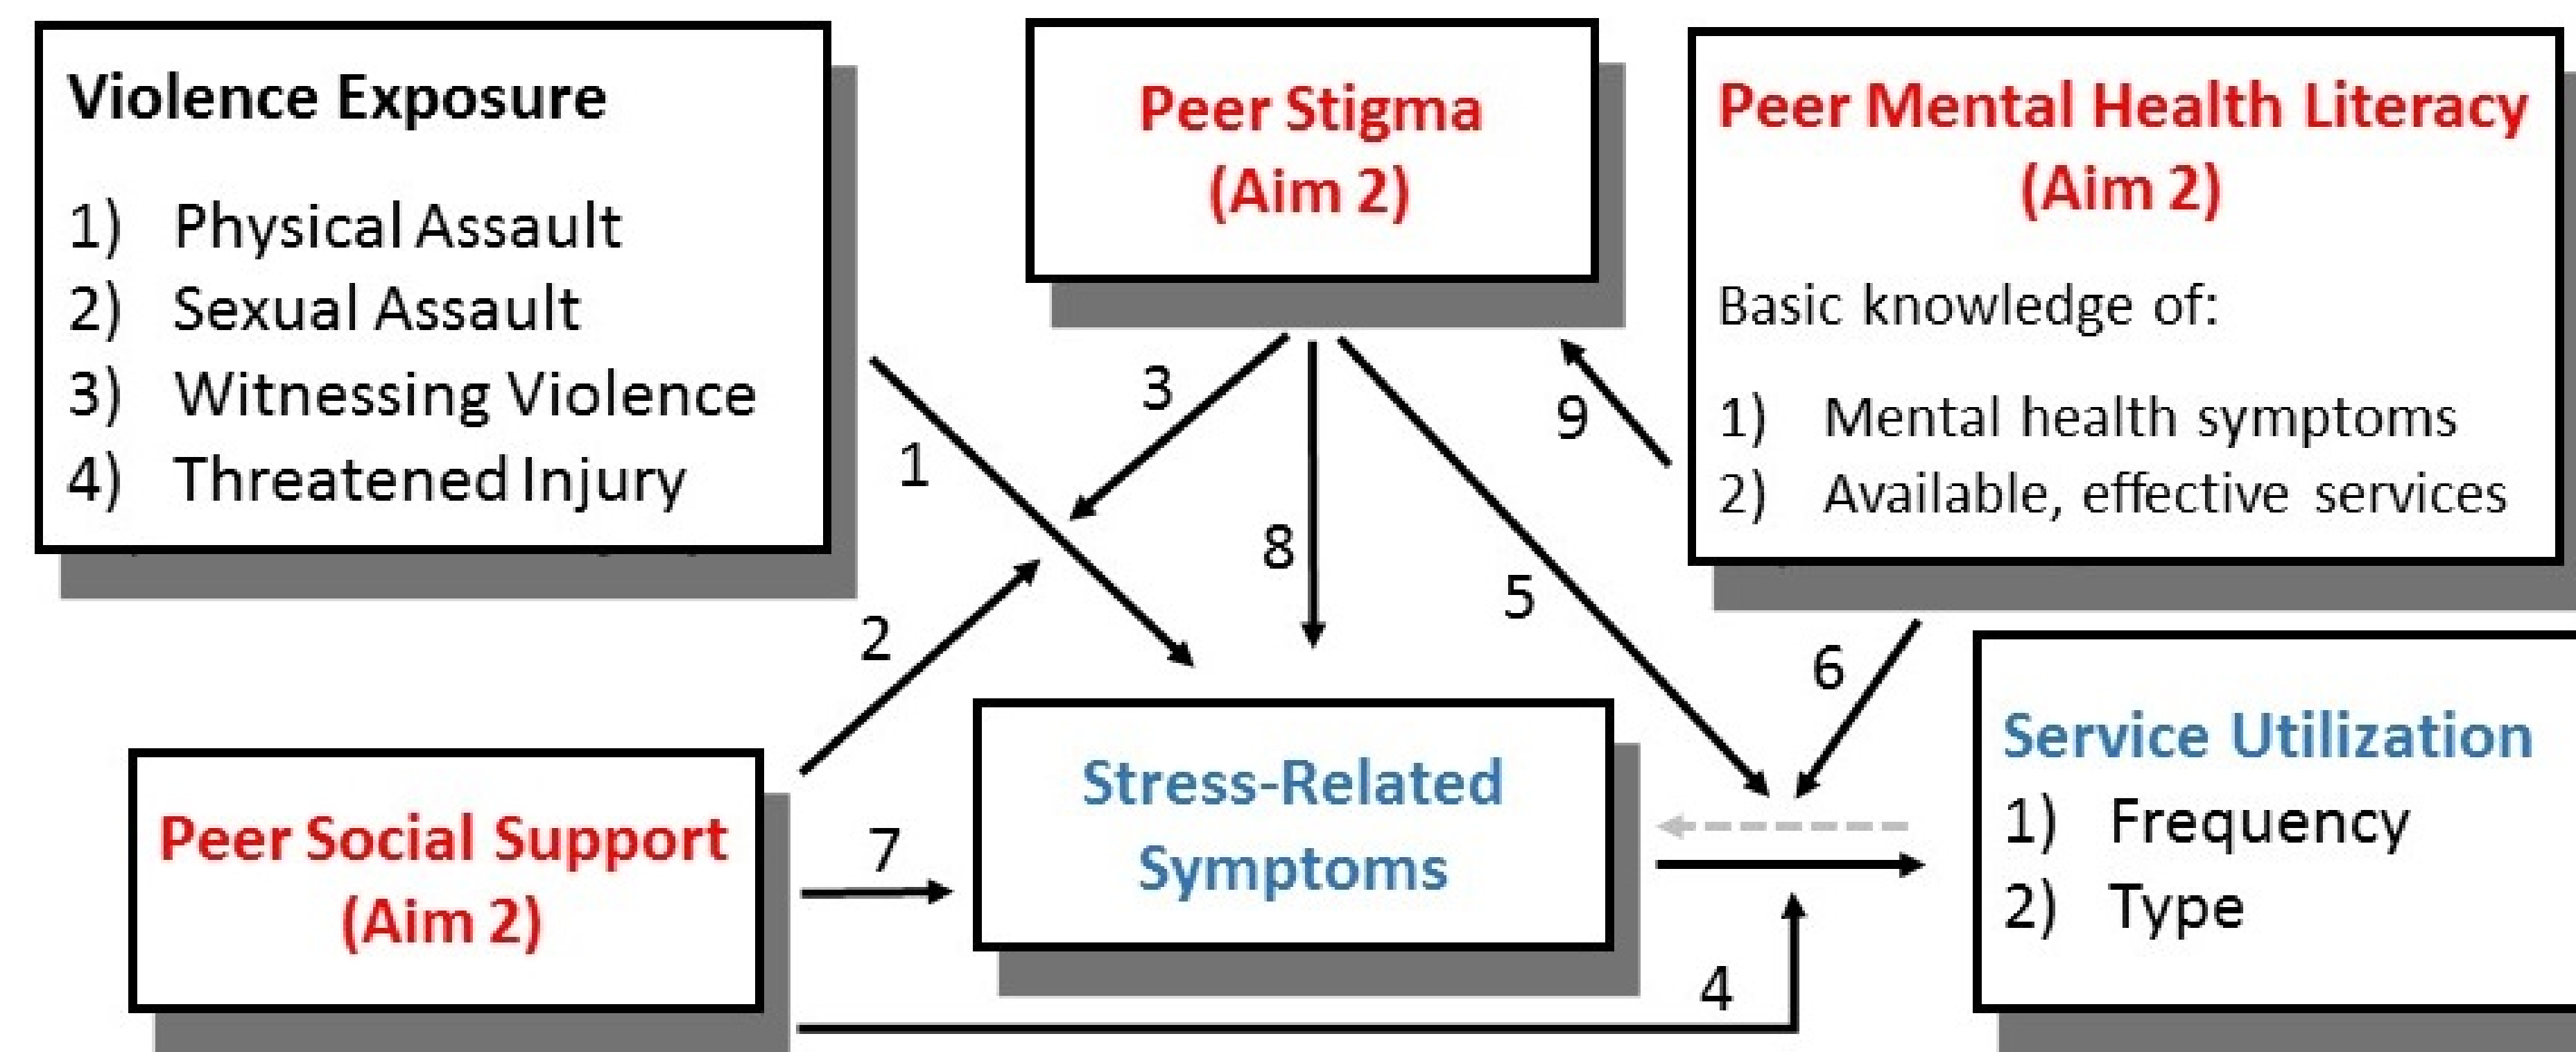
Violence Exposure

1) Physical Assault
2) Sexual Assault
3) Witnessing Violence
4) Threatened Injury

Peer Stigma (Aim 2)

Peer Mental Health Literacy (Aim 2)

Basic knowledge of:

1) Mental health symptoms
2) Available, effective services

3

9

1

8

5

2

6

Stress-Related Symptoms

Service Utilization
1) Frequency
2) Type

Peer Social Support (Aim 2)

7

4